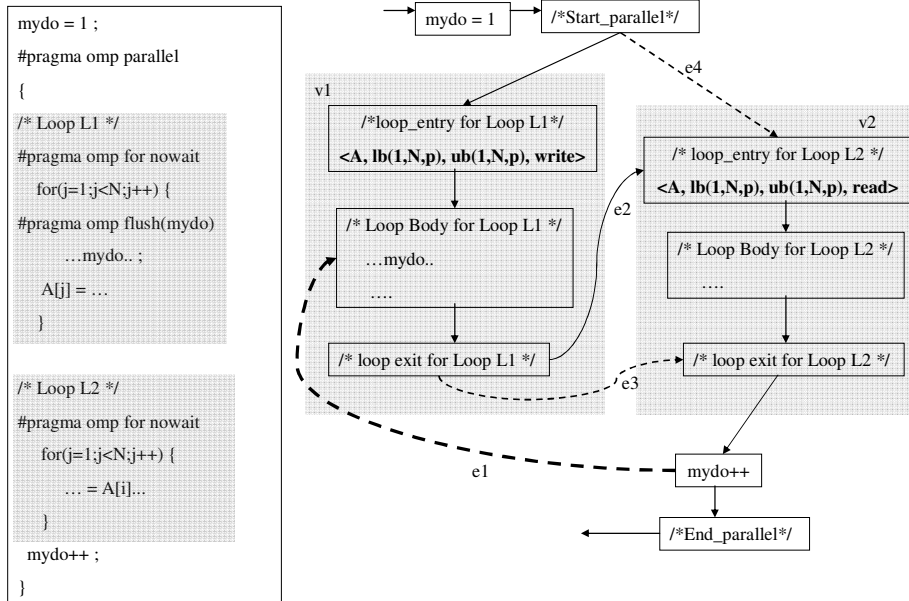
mydo = 1 ;
#pragma omp parallel
{
/* Loop L1 */
#pragma omp for nowait
for(j=1;j<N;j++) {
#pragma omp flush(mydo)
…mydo.. ;
A[j] = …
}

/* Loop L2 */
#pragma omp for nowait
for(j=1;j<N;j++) {
… = A[i]...
}
mydo++ ;
}

mydo = 1
/*Start_parallel*/
e4
v1
/*loop_entry for Loop L1*/
<A, lb(1,N,p), ub(1,N,p), write>
/* Loop Body for Loop L1 */
…mydo..
….
/* loop exit for Loop L1 */
e2
v2
/* loop_entry for Loop L2 */
<A, lb(1,N,p), ub(1,N,p), read>
/* Loop Body for Loop L2 */
….
/* loop exit for Loop L2 */
e3
e1
mydo++
/*End_parallel*/